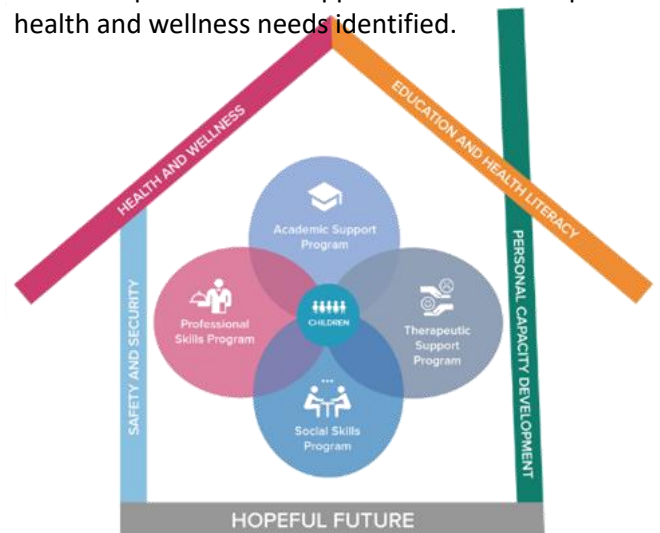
health and wellness needs identified.

HEALTH AND WELLNESS

EDUCATION AND HEALTH LITERACY

Academic Support Program

Professional Skills Program

CHILDREN

Therapeutic Support Program

Social Skills Program

SAFETY AND SECURITY

PERSONAL CAPACITY DEVELOPMENT

HOPEFUL FUTURE